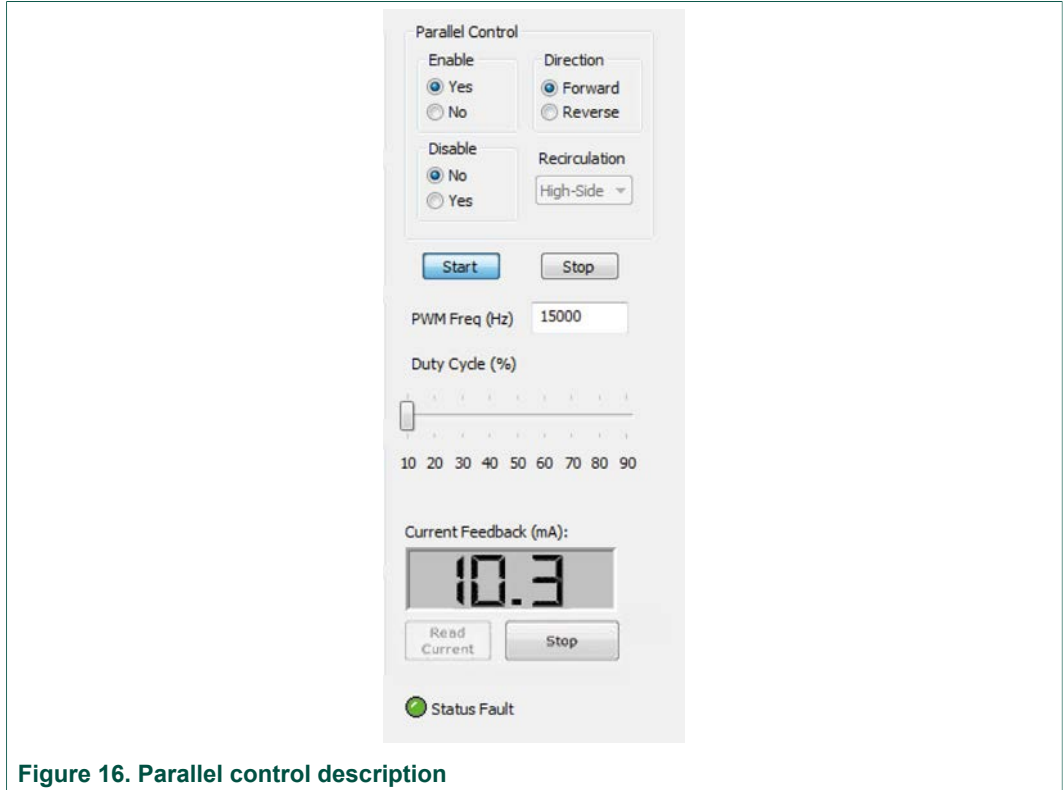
Parallel Control

Enable
Yes
No

Direction
Forward
Reverse

Disable
No
Yes

Recirculation
High-Side

Start
Stop

PWM Freq (Hz) 15000

Duty Cycle (%)

10 20 30 40 50 60 70 80 90

Current Feedback (mA):

10.3

Read Current
Stop

Status Fault

Figure 16. Parallel control description